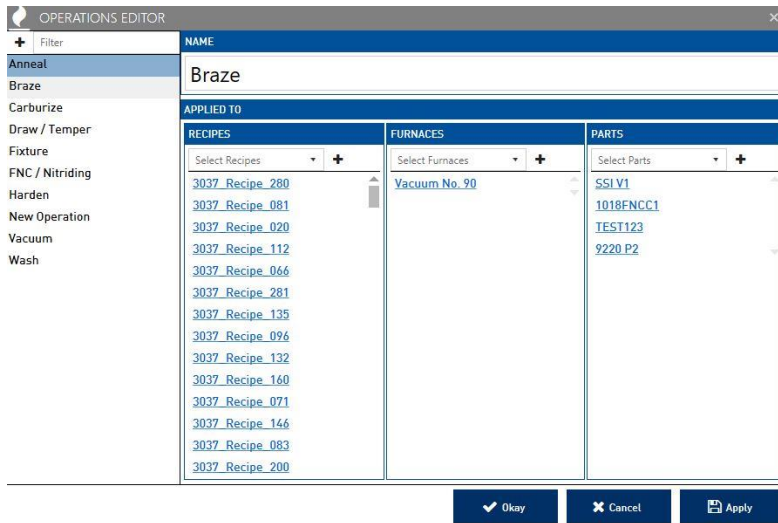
OPERATIONS EDITOR

×

+ Filter

Anneal
Braze
Carburize
Draw / Temper
Fixture
FNC / Nitriding
Harden
New Operation
Vacuum
Wash

NAME

Braze

APPLIED TO

RECIPES

Select Recipes +

3037_Recipe_280
3037_Recipe_081
3037_Recipe_020
3037_Recipe_112
3037_Recipe_066
3037_Recipe_281
3037_Recipe_135
3037_Recipe_096
3037_Recipe_132
3037_Recipe_160
3037_Recipe_071
3037_Recipe_146
3037_Recipe_083
3037_Recipe_200

FURNACES

Select Furnaces +

Vacuum No. 90

PARTS

Select Parts +

SSI V1
1018FNCC1
TEST123
9220 P2

Okay
Cancel
Apply